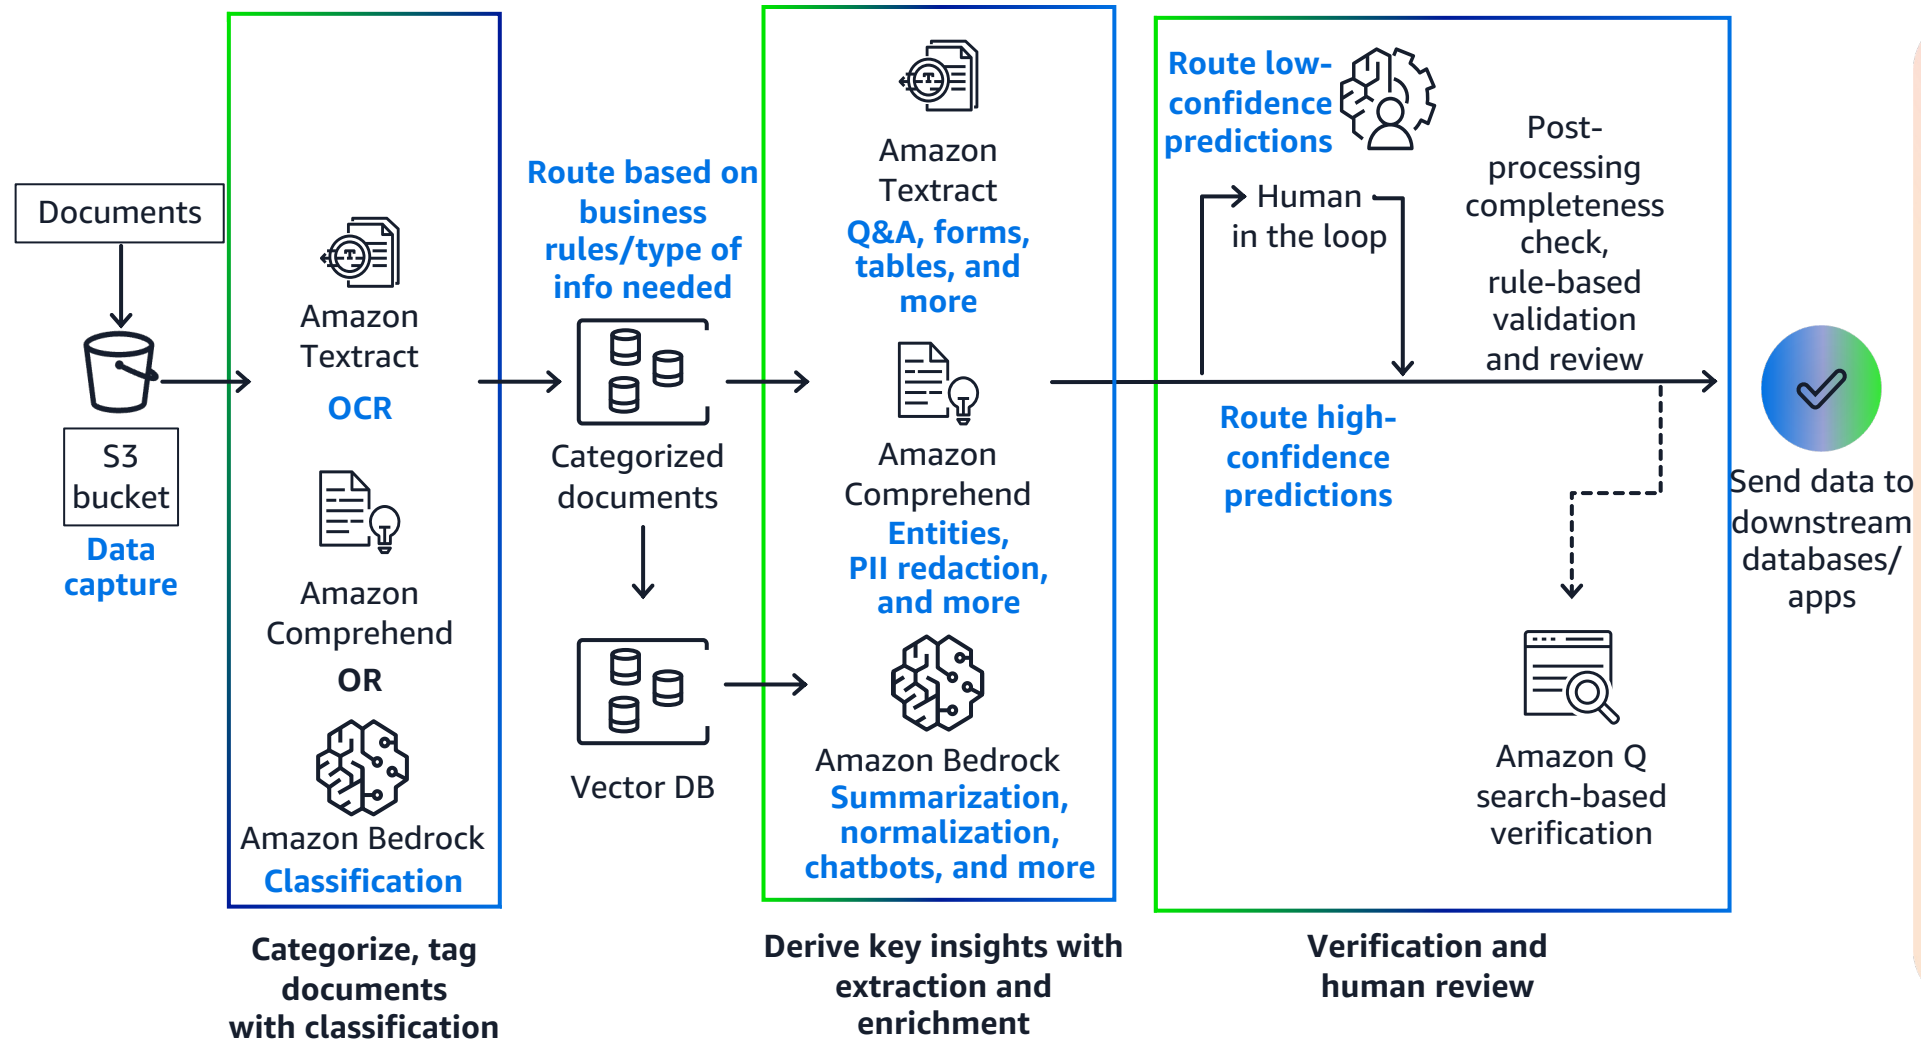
Documents

S3 bucket
Data capture

Amazon Textract
OCR

Amazon Comprehend
OR

Amazon Bedrock
Classification

Categorize, tag documents with classification

Route based on business rules/type of info needed

Categorized documents

Vector DB

Amazon Textract
Q&A, forms, tables, and more

Amazon Comprehend
Entities, PII redaction, and more

Amazon Bedrock
Summarization, normalization, chatbots, and more

Derive key insights with extraction and enrichment

Route low-confidence predictions

Human in the loop

Post-processing completeness check, rule-based validation and review

Route high-confidence predictions

Amazon Q search-based verification

Verification and human review

Send data to downstream databases/ apps